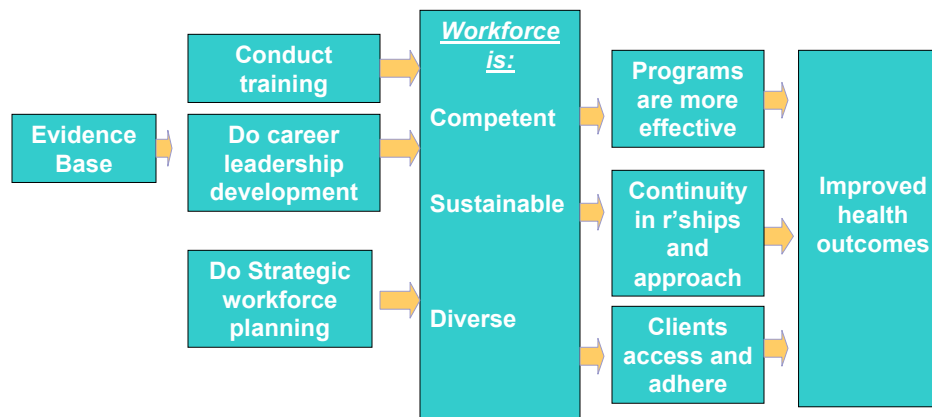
Evidence Base

Conduct training

Do career leadership development

Do Strategic workforce planning

Workforce is:

Competent

Sustainable

Diverse

Programs are more effective

Continuity in r'ships and approach

Clients access and adhere

Improved health outcomes